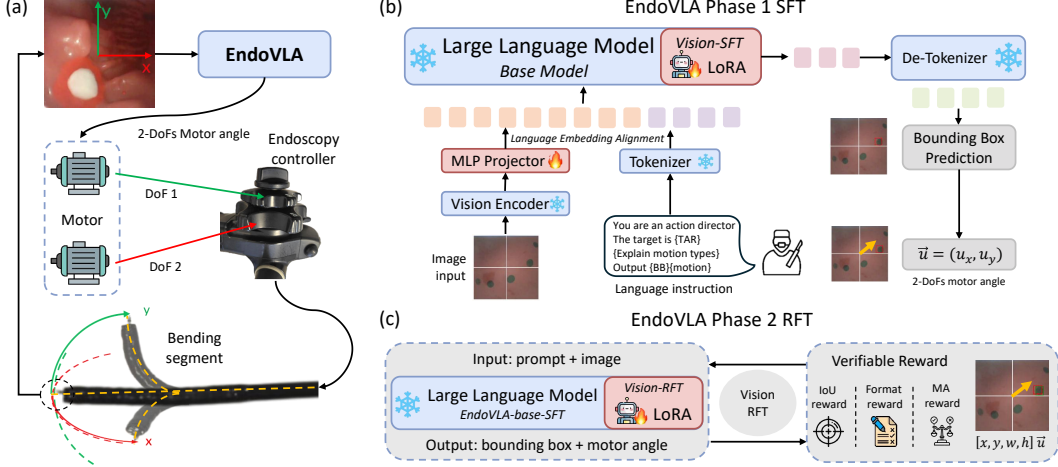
(a)

y

x

EndoVLA

2-DoFs Motor angle

Endoscopy controller

DoF 1

Motor

DoF 2

y

Bending segment

x

(b) EndoVLA Phase 1 SFT

Large Language Model
Base Model

Vision-SFT
LoRA

De-Tokenizer

Language Embedding Alignment

MLP Projector

Tokenizer

Bounding Box Prediction

Vision Encoder

You are an action director
The target is {TAR}
{Explain motion types}
Output {BB}{motion}

Image input

Language instruction

$\vec{u} = (u_x, u_y)$

2-DoFs motor angle

(c) EndoVLA Phase 2 RFT

Input: prompt + image

Large Language Model
EndoVLA-base-SFT

Vision-RFT
LoRA

Vision RFT

Output: bounding box + motor angle

Verifiable Reward

IoU reward

Format reward

MA reward

$[x, y, w, h]\,\vec{u}$